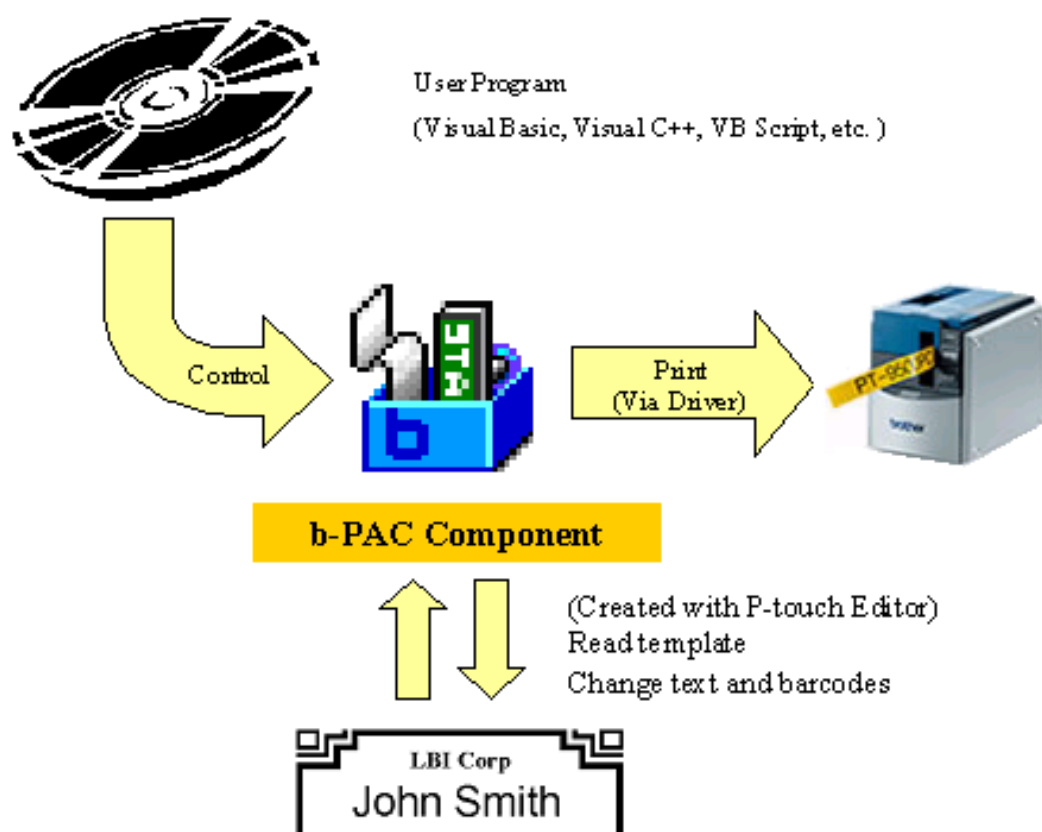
User Program
(Visual Basic, Visual C++, VB Script, etc. )

Control

Print
(Via Driver)

PT-950

brother

b-PAC Component

(Created with P-touch Editor)
Read template
Change text and barcodes

LBI Corp
John Smith